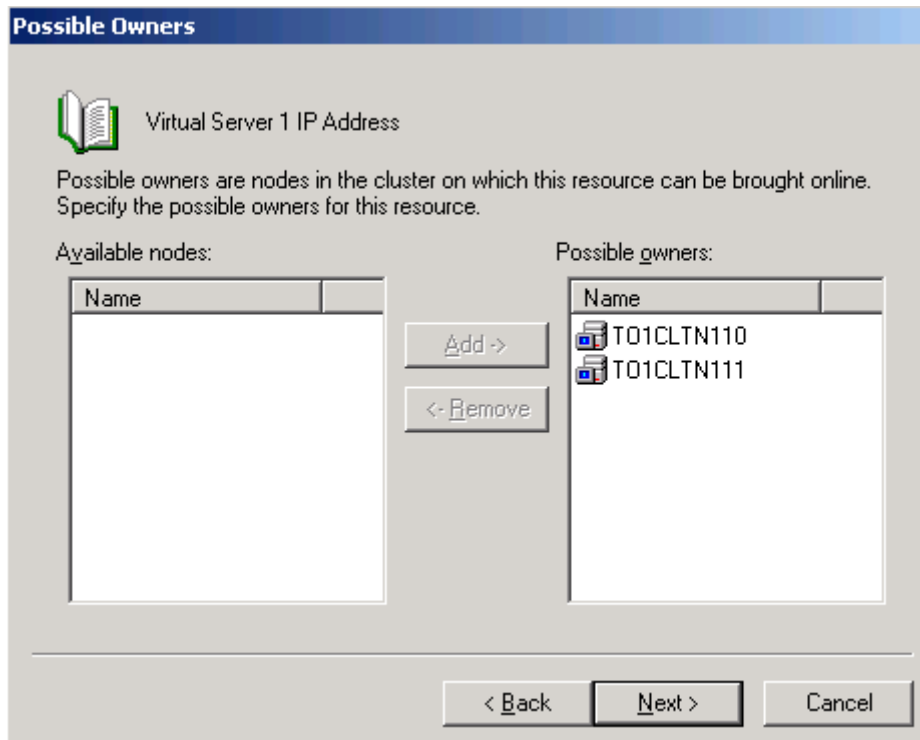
Possible Owners

Virtual Server 1 IP Address

Possible owners are nodes in the cluster on which this resource can be brought online. Specify the possible owners for this resource.

Available nodes:

| Name |
|---|

Add ->

<- Remove

Possible owners:

| Name |
|---|
| TO1CLTN110 |
| TO1CLTN111 |

< Back

Next >

Cancel